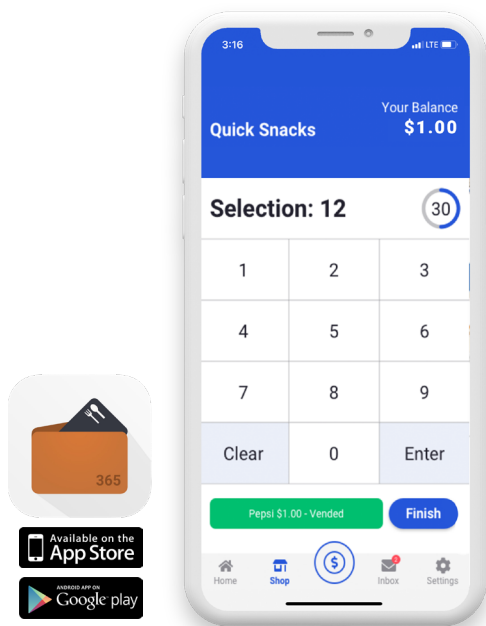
3:16
LTE

Quick Snacks
Your Balance
$1.00

Selection: 12
30

| 1 | 2 | 3 |
|---|---|---|
| 4 | 5 | 6 |
| 7 | 8 | 9 |
| Clear | 0 | Enter |

Pepsi $1.00 - Vended
Finish

Home
Shop
$
2
Inbox
Settings

365

Available on the App Store

ANDROID APP ON Google play